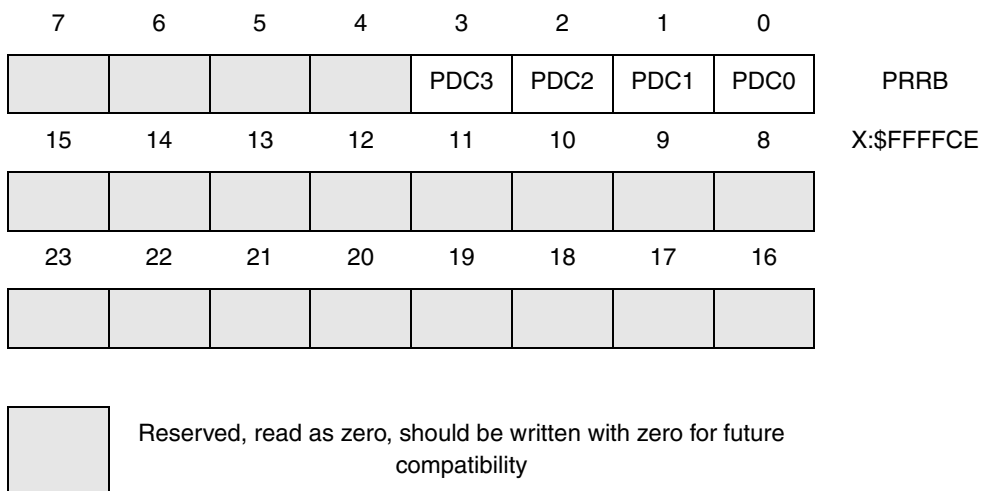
| 7 | 6 | 5 | 4 | 3 | 2 | 1 | 0 | |
|---|---|---|---|---|---|---|---|---|
| | | | | PDC3 | PDC2 | PDC1 | PDC0 | PRRB |
| 15 | 14 | 13 | 12 | 11 | 10 | 9 | 8 | X:$FFFFCE |
| | | | | | | | | |
| 23 | 22 | 21 | 20 | 19 | 18 | 17 | 16 | |
| | | | | | | | | |

Reserved, read as zero, should be written with zero for future compatibility